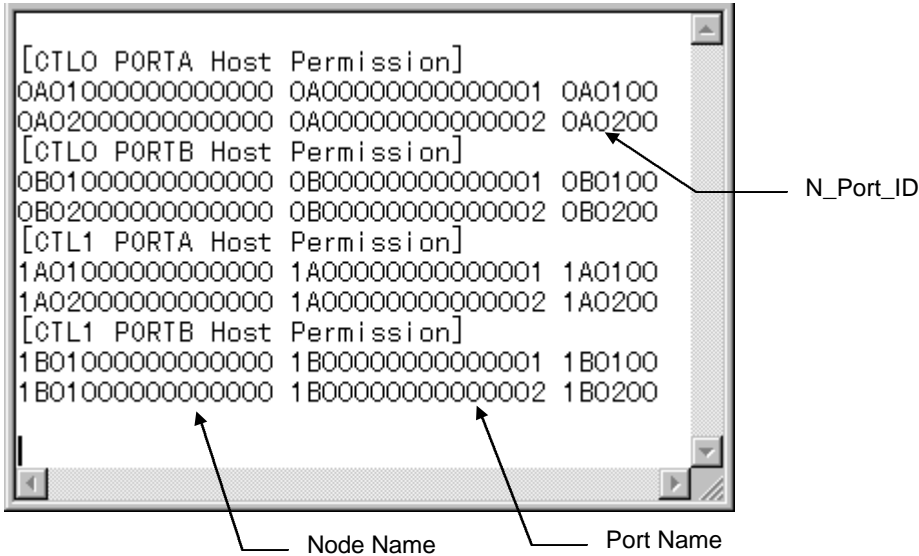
[CTL0 PORTA Host Permission]
0A01000000000000 0A00000000000001 0A0100
0A02000000000000 0A00000000000002 0A0200
[CTL0 PORTB Host Permission]
0B01000000000000 0B00000000000001 0B0100
0B02000000000000 0B00000000000002 0B0200
[CTL1 PORTA Host Permission]
1A01000000000000 1A00000000000001 1A0100
1A02000000000000 1A00000000000002 1A0200
[CTL1 PORTB Host Permission]
1B01000000000000 1B00000000000001 1B0100
1B01000000000000 1B00000000000002 1B0200

N_Port_ID

Node Name

Port Name